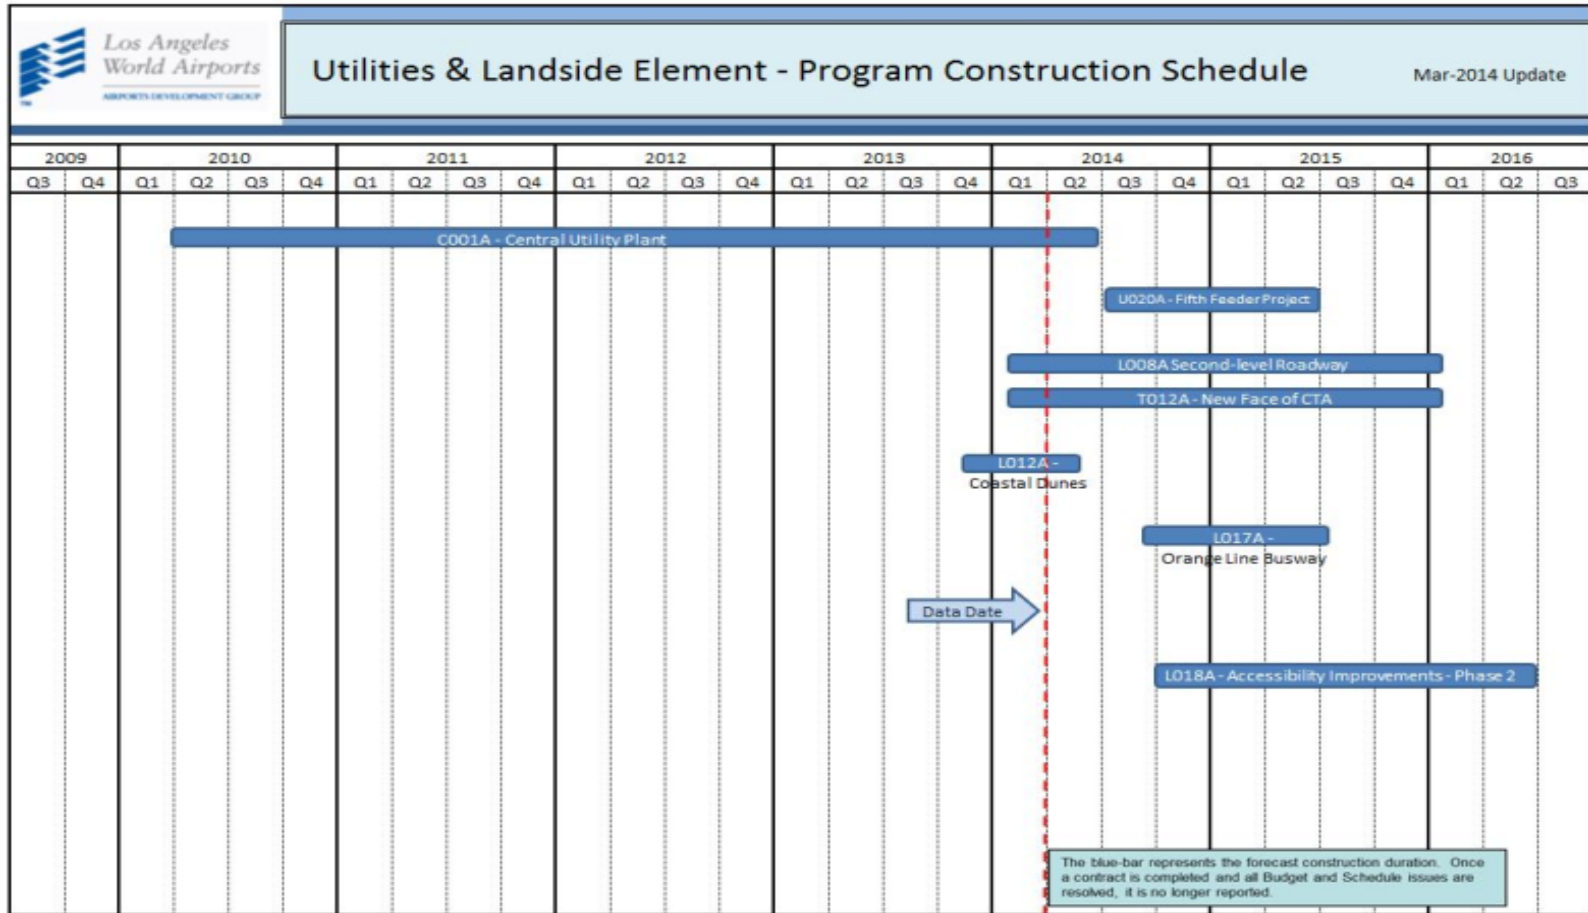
Los Angeles World Airports
AIRPORTS DEVELOPMENT GROUP

Utilities & Landside Element - Program Construction Schedule

Mar-2014 Update

| 2009 | | 2010 | | | | 2011 | | | | 2012 | | | | 2013 | | | | 2014 | | | | 2015 | | | | 2016 | | |
|---|---|---|---|---|---|---|---|---|---|---|---|---|---|---|---|---|---|---|---|---|---|---|---|---|---|---|---|---|
| Q3 | Q4 | Q1 | Q2 | Q3 | Q4 | Q1 | Q2 | Q3 | Q4 | Q1 | Q2 | Q3 | Q4 | Q1 | Q2 | Q3 | Q4 | Q1 | Q2 | Q3 | Q4 | Q1 | Q2 | Q3 | Q4 | Q1 | Q2 | Q3 |

C001A - Central Utility Plant

U020A - Fifth Feeder Project

L008A Second-level Roadway

T012A - New Face of CTA

L012A - Coastal Dunes

L017A - Orange Line Busway

Data Date

L018A - Accessibility Improvements - Phase 2

The blue-bar represents the forecast construction duration. Once a contract is completed and all Budget and Schedule issues are resolved, it is no longer reported.